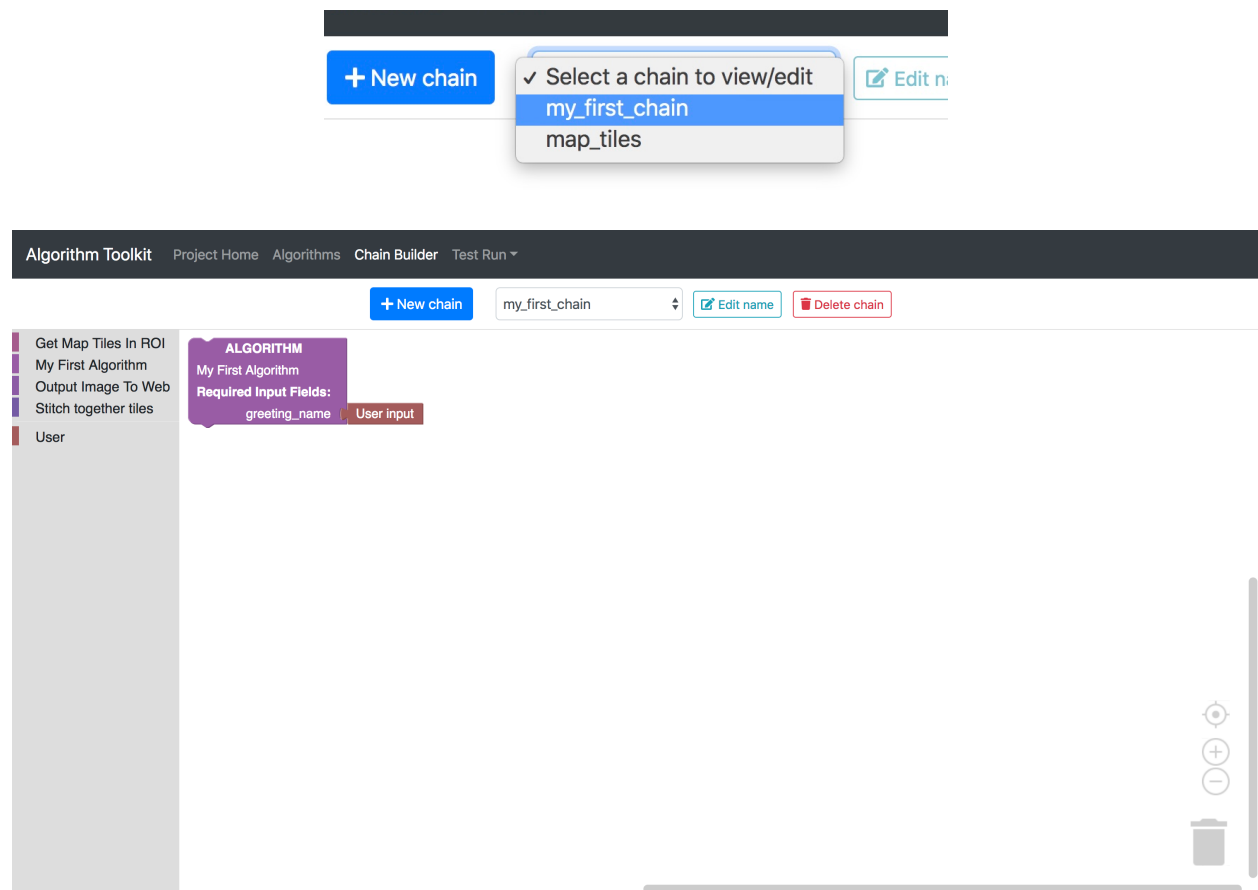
+ New chain

✓ Select a chain to view/edit
my_first_chain
map_tiles

Edit n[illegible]

Algorithm Toolkit Project Home Algorithms Chain Builder Test Run

+ New chain my_first_chain Edit name Delete chain

Get Map Tiles In ROI
My First Algorithm
Output Image To Web
Stitch together tiles
User

ALGORITHM
My First Algorithm
Required Input Fields:
greeting_name User input